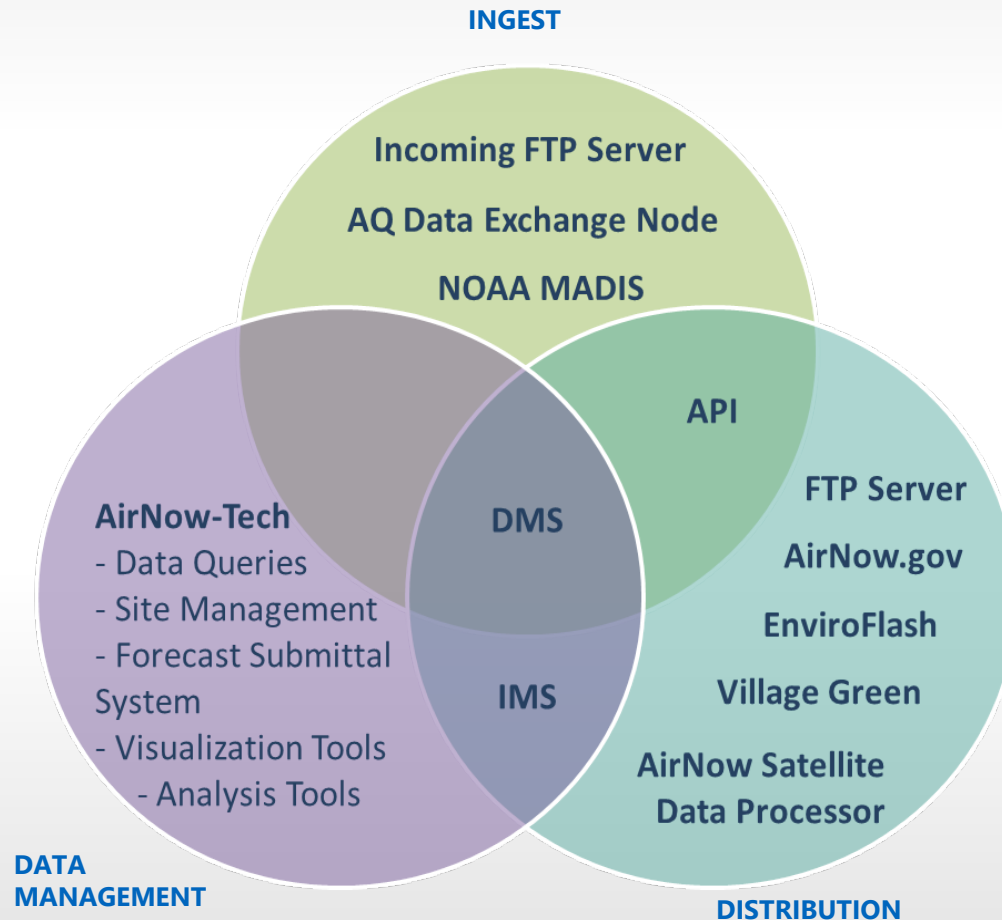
INGEST

Incoming FTP Server

AQ Data Exchange Node

NOAA MADIS

API

DMS

IMS

AirNow-Tech
- Data Queries
- Site Management
- Forecast Submittal System
- Visualization Tools
- Analysis Tools

FTP Server

AirNow.gov

EnviroFlash

Village Green

AirNow Satellite Data Processor

DATA MANAGEMENT

DISTRIBUTION